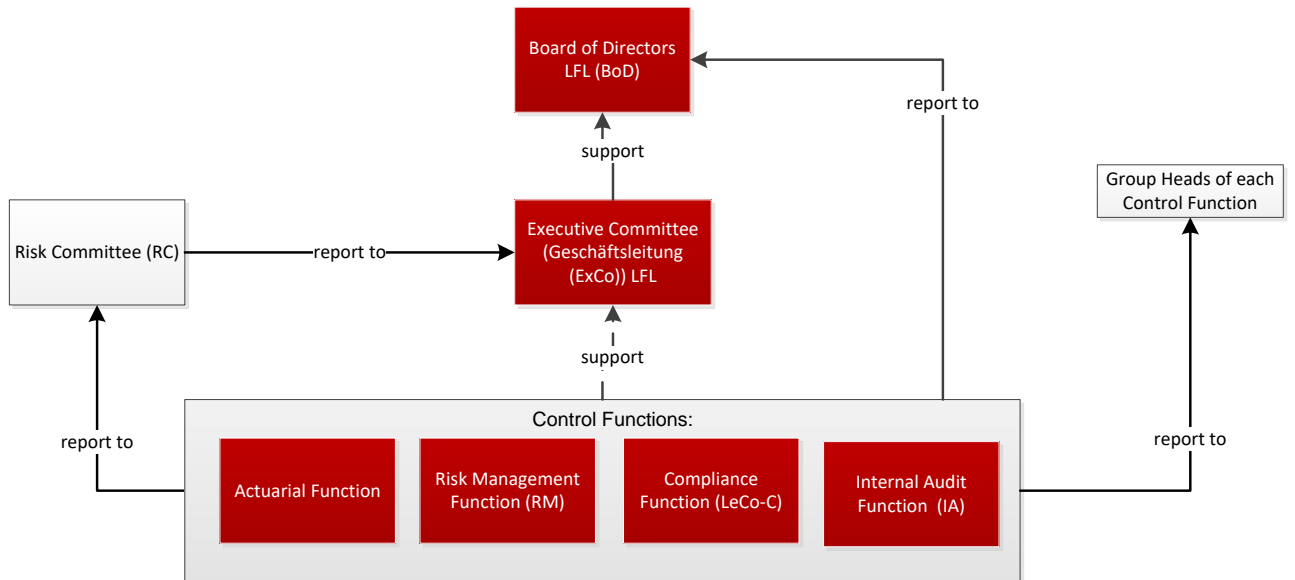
Board of Directors LFL (BoD)

report to

support

Group Heads of each Control Function

Risk Committee (RC)

report to

Executive Committee (Geschäftsleitung (ExCo)) LFL

support

Control Functions:

report to

report to

Actuarial Function

Risk Management Function (RM)

Compliance Function (LeCo-C)

Internal Audit Function (IA)